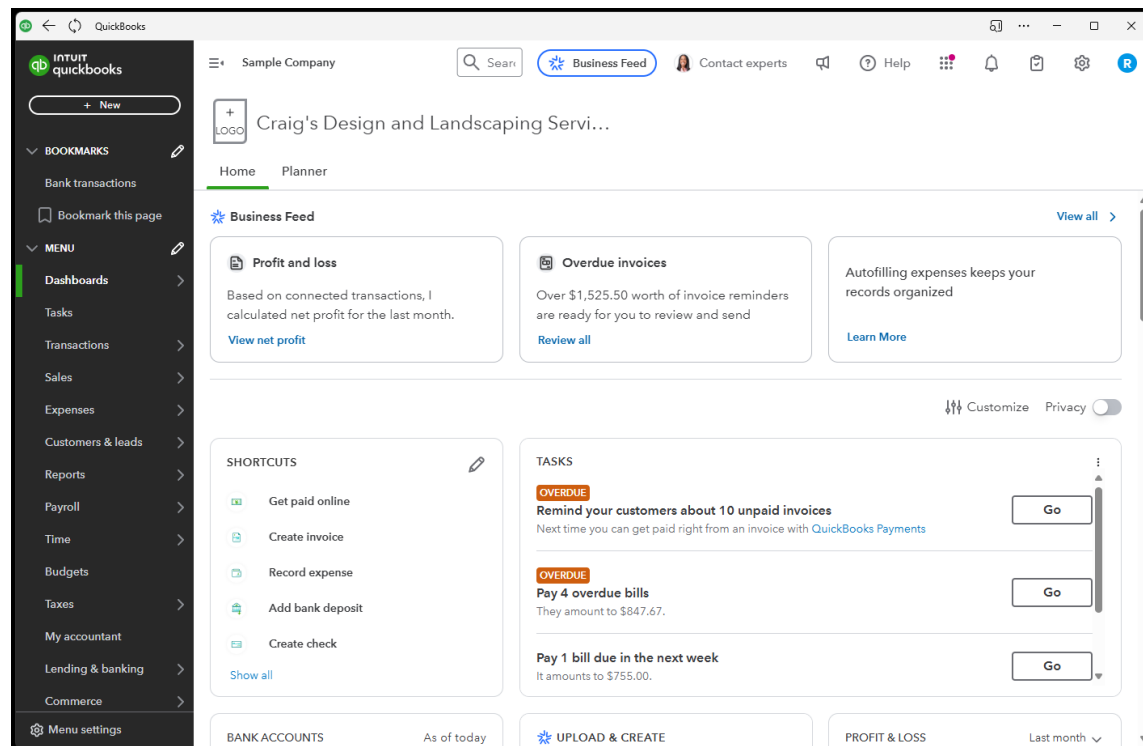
QuickBooks

INTUIT quickbooks

+ New

BOOKMARKS

Bank transactions

Bookmark this page

MENU

Dashboards

Tasks

Transactions

Sales

Expenses

Customers & leads

Reports

Payroll

Time

Budgets

Taxes

My accountant

Lending & banking

Commerce

Menu settings

Sample Company

Searc

Business Feed

Contact experts

Help

R

+ LOGO

Craig's Design and Landscaping Servi...

Home

Planner

Business Feed

View all

Profit and loss

Based on connected transactions, I calculated net profit for the last month.

View net profit

Overdue invoices

Over $1,525.50 worth of invoice reminders are ready for you to review and send

Review all

Autofilling expenses keeps your records organized

Learn More

Customize

Privacy

SHORTCUTS

Get paid online

Create invoice

Record expense

Add bank deposit

Create check

Show all

TASKS

OVERDUE

Remind your customers about 10 unpaid invoices

Next time you can get paid right from an invoice with QuickBooks Payments

Go

OVERDUE

Pay 4 overdue bills

They amount to $847.67.

Go

Pay 1 bill due in the next week

It amounts to $755.00.

Go

BANK ACCOUNTS

As of today

UPLOAD & CREATE

PROFIT & LOSS

Last month